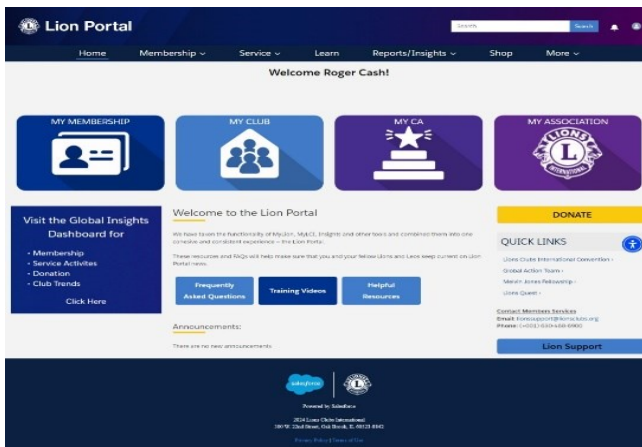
Lion Portal

Search

Search

Home Membership Service Learn Reports/Insights Shop More

Welcome Roger Cash!

MY MEMBERSHIP

MY CLUB

MY CA

MY ASSOCIATION

LIONS INTERNATIONAL

Visit the Global Insights Dashboard for

• Membership
• Service Activites
• Donation
• Club Trends

Click Here

Welcome to the Lion Portal

We have taken the functionality of MyLion, MyLCI, Insights and other tools and combined them into one cohesive and consistent experience – the Lion Portal.

These resources and FAQs will help make sure that you and your fellow Lions and Leos keep current on Lion Portal news.

Frequently Asked Questions

Training Videos

Helpful Resources

Announcements:

There are no new announcements.

DONATE

QUICK LINKS

Lions Clubs International Convention ›

Global Action Team ›

Melvin Jones Fellowship ›

Lions Quest ›

Contact Members Services

Email: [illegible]

Phone: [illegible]

Lion Support

salesforce

Powered by Salesforce

2024 Lions Clubs International
300 W. 22nd Street, Oak Brook, IL 60523-8842

Privacy Policy | Terms of Use